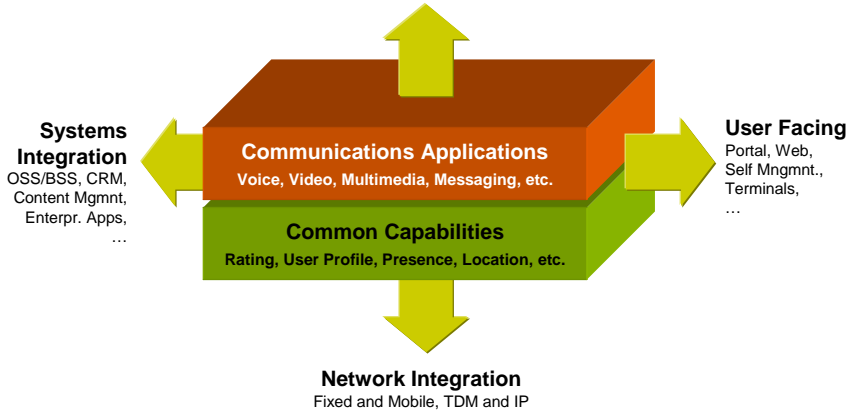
Systems Integration
OSS/BSS, CRM, Content Mgmnt, Enterpr. Apps, …

Communications Applications
Voice, Video, Multimedia, Messaging, etc.

Common Capabilities
Rating, User Profile, Presence, Location, etc.

User Facing
Portal, Web, Self Mngmnt., Terminals, …

Network Integration
Fixed and Mobile, TDM and IP